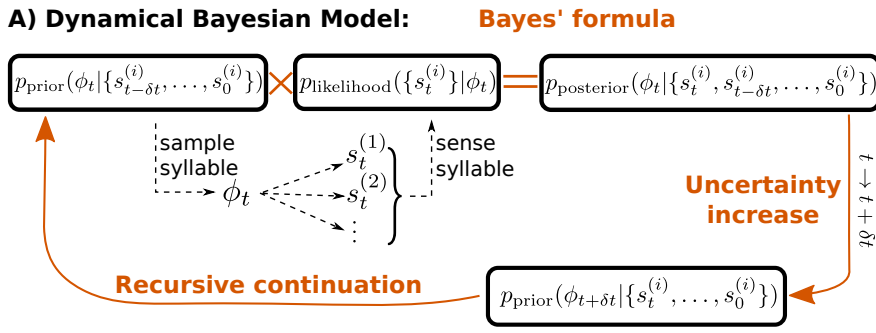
A) Dynamical Bayesian Model:

Bayes' formula

$p_{\text{prior}}(\phi_t | \{s_{t-\delta t}^{(i)}, \ldots, s_0^{(i)}\})$ × $p_{\text{likelihood}}(\{s_t^{(i)}\} | \phi_t)$ = $p_{\text{posterior}}(\phi_t | \{s_t^{(i)}, s_{t-\delta t}^{(i)}, \ldots, s_0^{(i)}\})$

sample syllable

$\phi_t$

$s_t^{(1)}$

$s_t^{(2)}$

$\vdots$

sense syllable

$t \leftarrow t + \delta t$

Uncertainty increase

Recursive continuation

$p_{\text{prior}}(\phi_{t+\delta t} | \{s_t^{(i)}, \ldots, s_0^{(i)}\})$